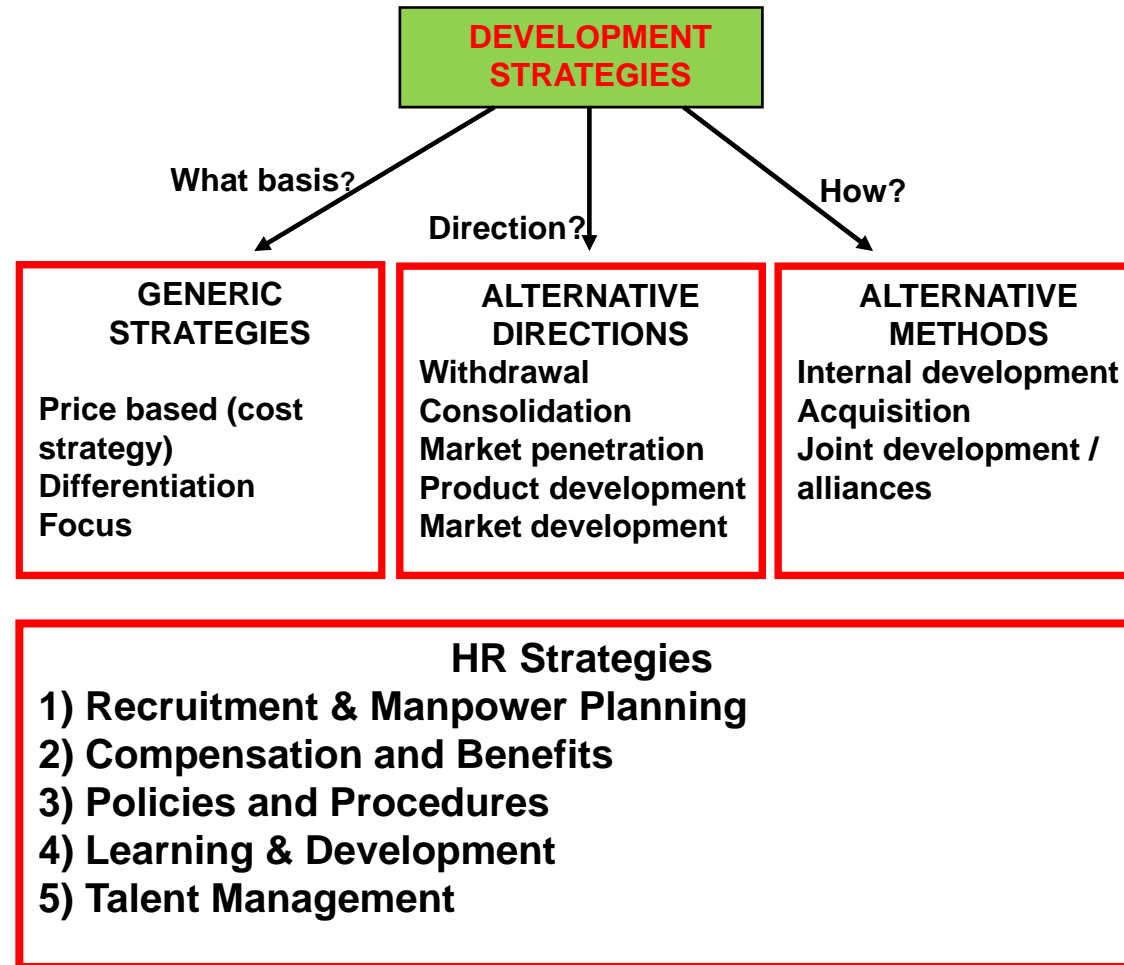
DEVELOPMENT STRATEGIES

What basis?

Direction?

How?

GENERIC STRATEGIES

Price based (cost strategy)
Differentiation
Focus

ALTERNATIVE DIRECTIONS
Withdrawal
Consolidation
Market penetration
Product development
Market development

ALTERNATIVE METHODS
Internal development
Acquisition
Joint development / alliances

HR Strategies
1) Recruitment & Manpower Planning
2) Compensation and Benefits
3) Policies and Procedures
4) Learning & Development
5) Talent Management